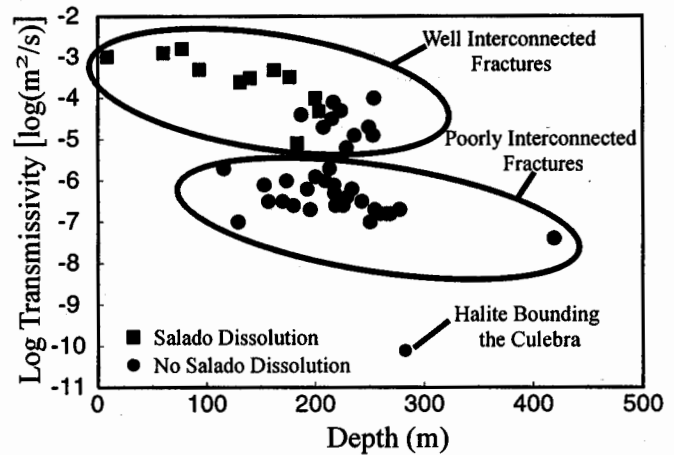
Log Transmissivity [log(m$^2$/s)]

-2
-3
-4
-5
-6
-7
-8
-9
-10
-11

0 100 200 300 400 500

Depth (m)

Well Interconnected Fractures

Poorly Interconnected Fractures

Halite Bounding the Culebra

■ Salado Dissolution
● No Salado Dissolution